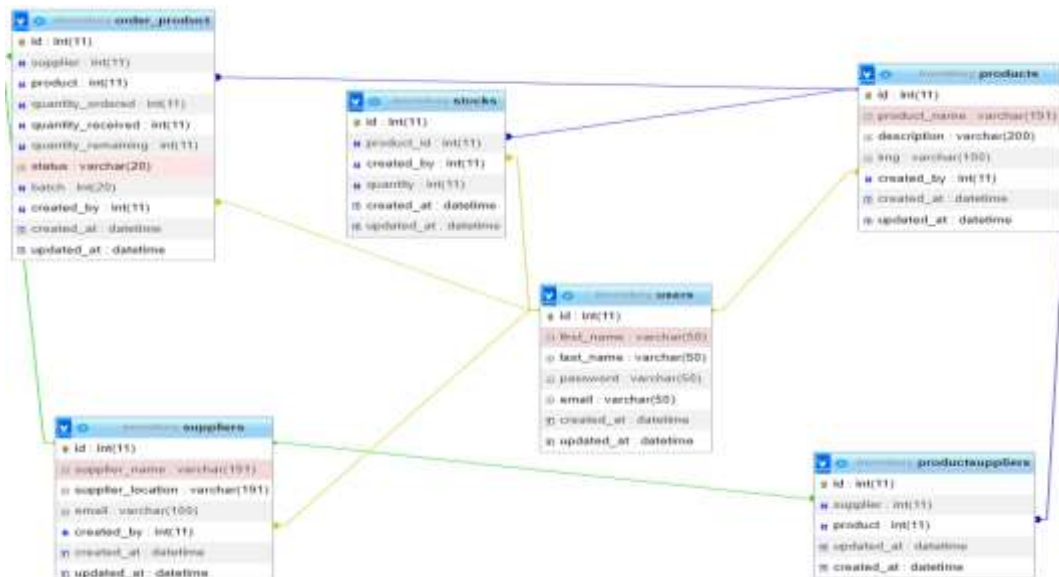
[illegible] order_product
id : int(11)
supplier : int(11)
product : int(11)
quantity_ordered : int(11)
quantity_received : int(11)
quantity_remaining : int(11)
status : varchar(20)
batch : int(20)
created_by : int(11)
created_at : datetime
updated_at : datetime

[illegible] stocks
id : int(11)
product_id : int(11)
created_by : int(11)
quantity : int(11)
created_at : datetime
updated_at : datetime

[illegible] products
id : int(11)
product_name : varchar(191)
description : varchar(200)
img : varchar(100)
created_by : int(11)
created_at : datetime
updated_at : datetime

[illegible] users
id : int(11)
first_name : varchar(50)
last_name : varchar(50)
password : varchar(50)
email : varchar(50)
created_at : datetime
updated_at : datetime

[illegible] suppliers
id : int(11)
supplier_name : varchar(191)
supplier_location : varchar(191)
email : varchar(100)
created_by : int(11)
created_at : datetime
updated_at : datetime

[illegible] productsuppliers
id : int(11)
supplier : int(11)
product : int(11)
updated_at : datetime
created_at : datetime